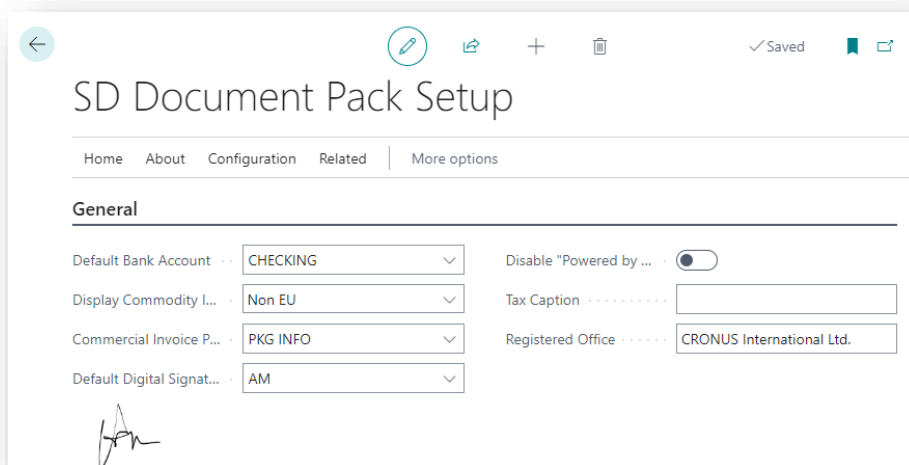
✓Saved

SD Document Pack Setup

Home About Configuration Related More options

General

Default Bank Account CHECKING

Display Commodity I... Non EU

Commercial Invoice P... PKG INFO

Default Digital Signat... AM

Disable "Powered by ...

Tax Caption

Registered Office CRONUS International Ltd.